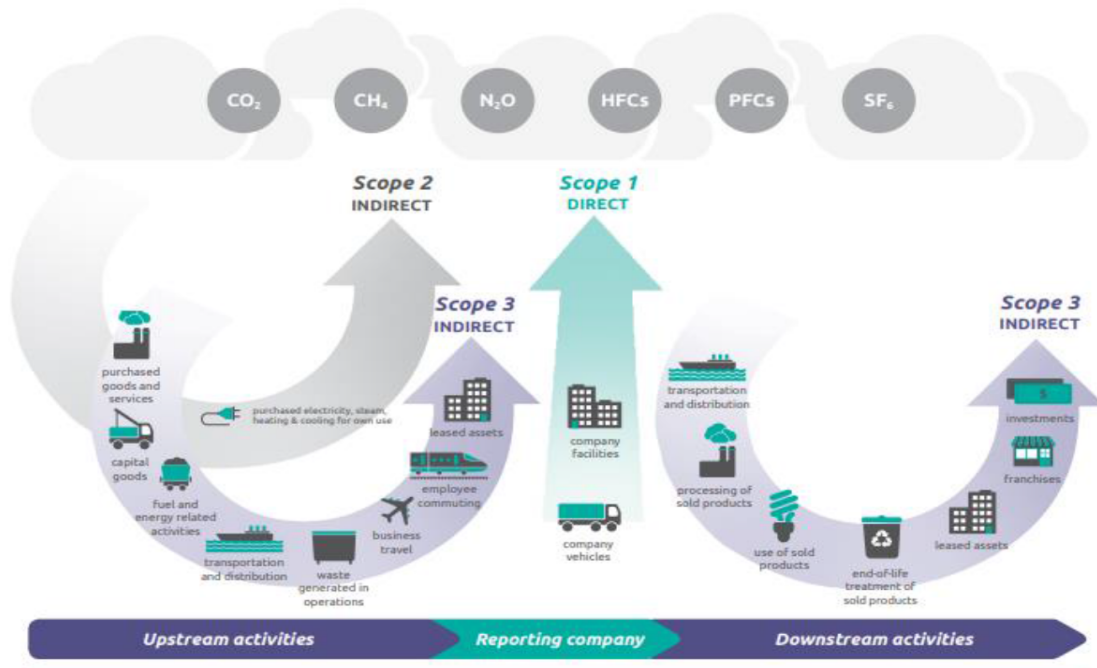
$CO_2$ $CH_4$ $N_2O$ HFCs PFCs $SF_6$

Scope 2 INDIRECT

Scope 1 DIRECT

Scope 3 INDIRECT

Scope 3 INDIRECT

purchased goods and services

capital goods

fuel and energy related activities

transportation and distribution

waste generated in operations

business travel

employee commuting

leased assets

purchased electricity, steam, heating & cooling for own use

company facilities

company vehicles

transportation and distribution

processing of sold products

use of sold products

end-of-life treatment of sold products

leased assets

franchises

investments

Upstream activities

Reporting company

Downstream activities